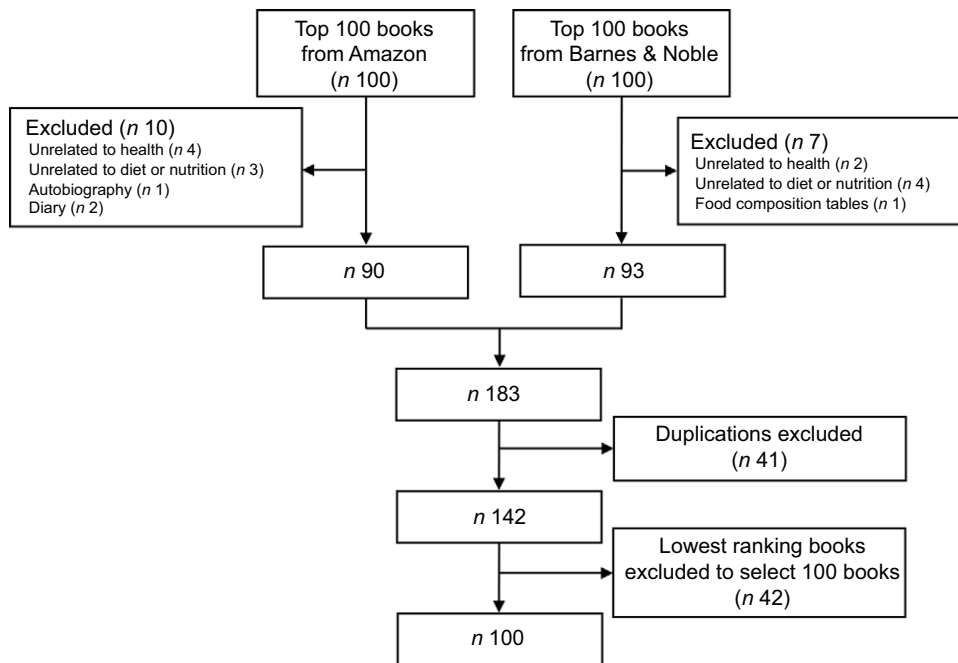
Top 100 books from Amazon ($n$ 100)

Top 100 books from Barnes & Noble ($n$ 100)

Excluded ($n$ 10)
Unrelated to health ($n$ 4)
Unrelated to diet or nutrition ($n$ 3)
Autobiography ($n$ 1)
Diary ($n$ 2)

Excluded ($n$ 7)
Unrelated to health ($n$ 2)
Unrelated to diet or nutrition ($n$ 4)
Food composition tables ($n$ 1)

$n$ 90

$n$ 93

$n$ 183

Duplications excluded ($n$ 41)

$n$ 142

Lowest ranking books excluded to select 100 books ($n$ 42)

$n$ 100